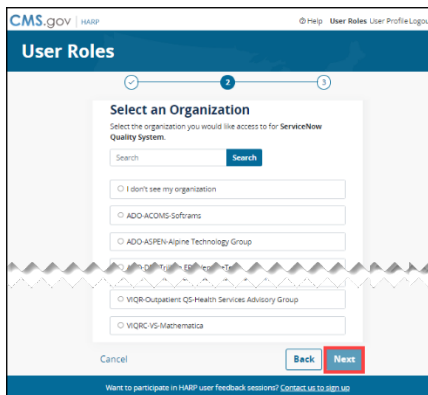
CMS.gov | HARP

Help User Roles User Profile Logou

User Roles

2

3

Select an Organization

Select the organization you would like access to for ServiceNow Quality System.

Search

Search

I don't see my organization

ADO-ACOMS-Softrams

ADO-ASPEN-Alpine Technology Group

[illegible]

VIQR-Outpatient QS-Health Services Advisory Group

VIQRC-VS-Mathematica

Cancel

Back

Next

Want to participate in HARP user feedback sessions? Contact us to sign up